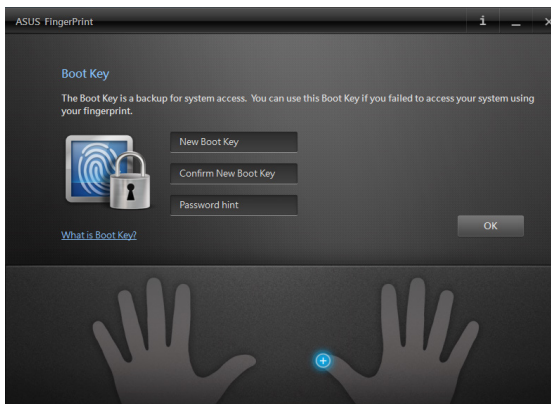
ASUS FingerPrint

i _ ×

Boot Key

The Boot Key is a backup for system access. You can use this Boot Key if you failed to access your system using your fingerprint.

New Boot Key

Confirm New Boot Key

Password hint

What is Boot Key?

OK